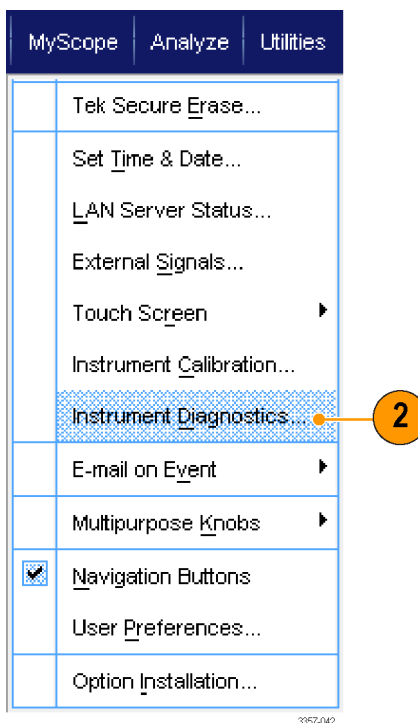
MyScope | Analyze | Utilities

Tek Secure Erase...

Set Time & Date...

LAN Server Status...

External Signals...

Touch Screen

Instrument Calibration...

Instrument Diagnostics...

2

E-mail on Event

Multipurpose Knobs

Navigation Buttons

User Preferences...

Option Installation...

3357-042